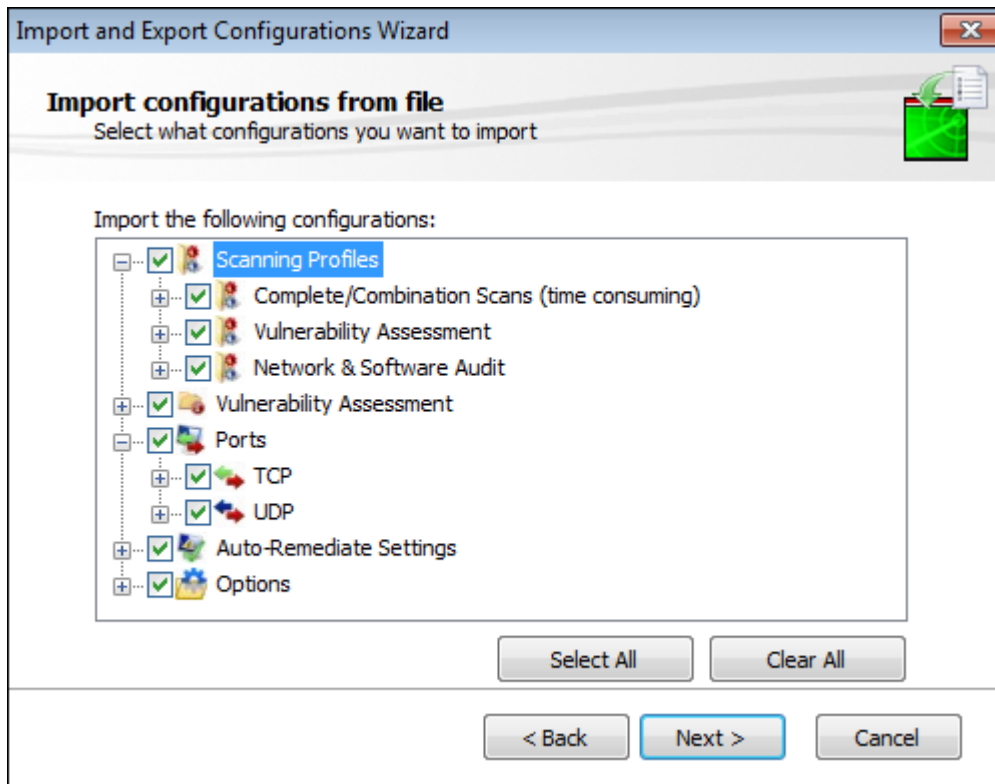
Import and Export Configurations Wizard

Import configurations from file
Select what configurations you want to import

Import the following configurations:

Scanning Profiles
Complete/Combination Scans (time consuming)
Vulnerability Assessment
Network & Software Audit
Vulnerability Assessment
Ports
TCP
UDP
Auto-Remediate Settings
Options

Select All
Clear All

< Back
Next >
Cancel